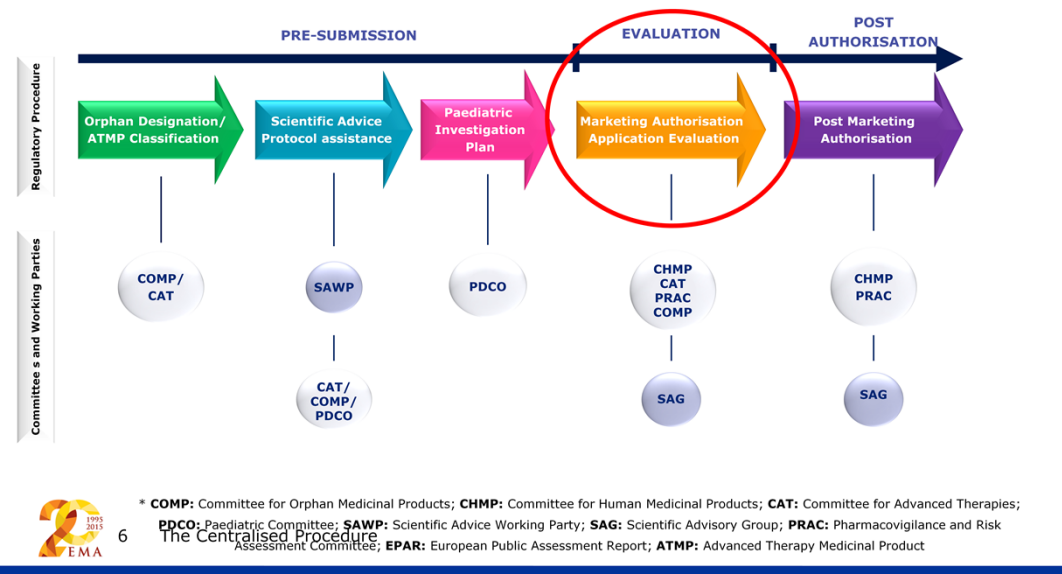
PRE-SUBMISSION

EVALUATION

POST AUTHORISATION

Regulatory Procedure

Orphan Designation/ ATMP Classification

Scientific Advice Protocol assistance

Paediatric Investigation Plan

Marketing Authorisation Application Evaluation

Post Marketing Authorisation

Committee s and Working Parties

COMP/ CAT

SAWP

PDCO

CHMP CAT PRAC COMP

CHMP PRAC

CAT/ COMP/ PDCO

SAG

SAG

* **COMP:** Committee for Orphan Medicinal Products; **CHMP:** Committee for Human Medicinal Products; **CAT:** Committee for Advanced Therapies; **PDCO:** Paediatric Committee; **SAWP:** Scientific Advice Working Party; **SAG:** Scientific Advisory Group; **PRAC:** Pharmacovigilance and Risk Assessment Committee; **EPAR:** European Public Assessment Report; **ATMP:** Advanced Therapy Medicinal Product

1995 2015 EMA

6 The Centralised Procedure